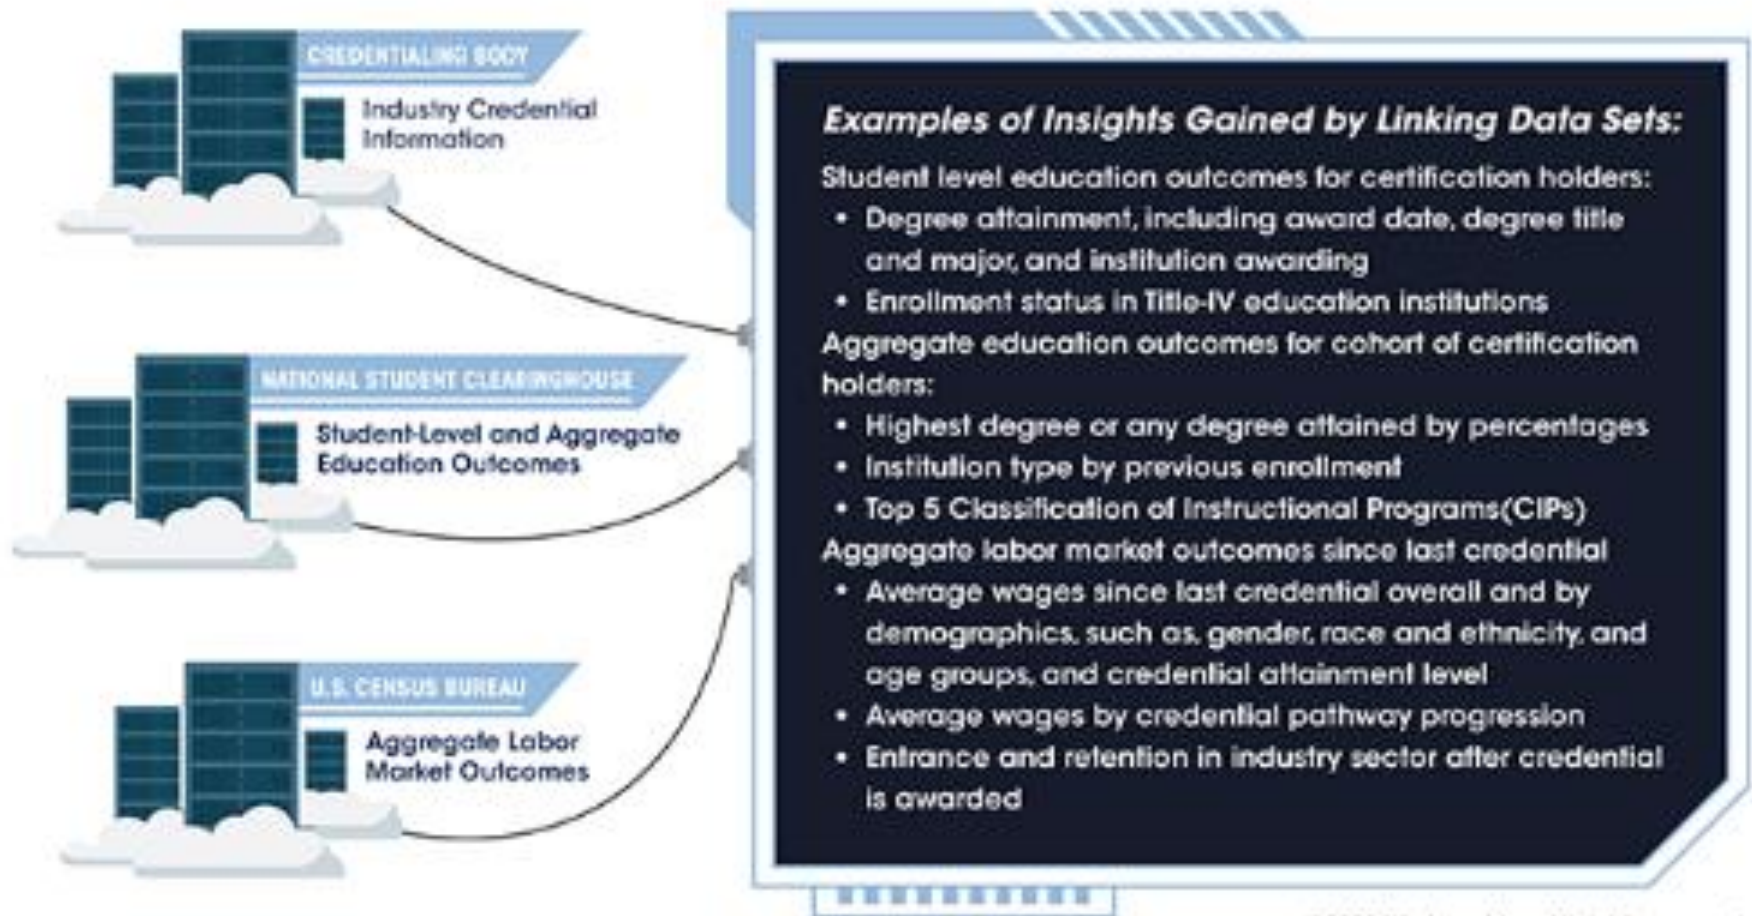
CREDENTIALING BODY
Industry Credential Information

NATIONAL STUDENT CLEARINGHOUSE
Student-Level and Aggregate Education Outcomes

U.S. CENSUS BUREAU
Aggregate Labor Market Outcomes

Examples of Insights Gained by Linking Data Sets:

Student level education outcomes for certification holders:
• Degree attainment, including award date, degree title and major, and institution awarding
• Enrollment status in Title-IV education institutions
Aggregate education outcomes for cohort of certification holders:
• Highest degree or any degree attained by percentages
• Institution type by previous enrollment
• Top 5 Classification of Instructional Programs(CIPs)
Aggregate labor market outcomes since last credential
• Average wages since last credential overall and by demographics, such as, gender, race and ethnicity, and age groups, and credential attainment level
• Average wages by credential pathway progression
• Entrance and retention in industry sector after credential is awarded